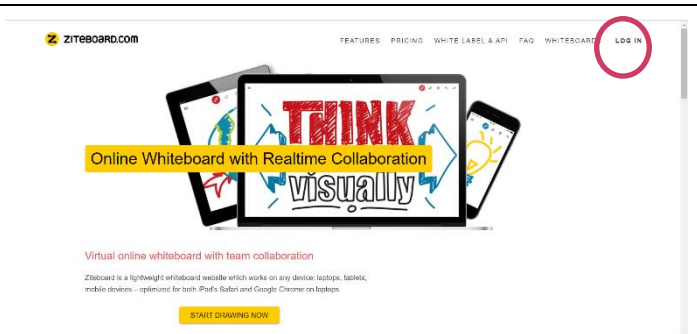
ZITEBOARD.COM

FEATURES PRICING WHITE LABEL & API FAQ WHITEBOARD LOG IN

THINK visually

Online Whiteboard with Realtime Collaboration

Virtual online whiteboard with team collaboration

Ziteboard is a lightweight whiteboard website which works on any device: laptops, tablets, mobile devices – optimized for both iPad's Safari and Google Chrome on laptops.

START DRAWING NOW